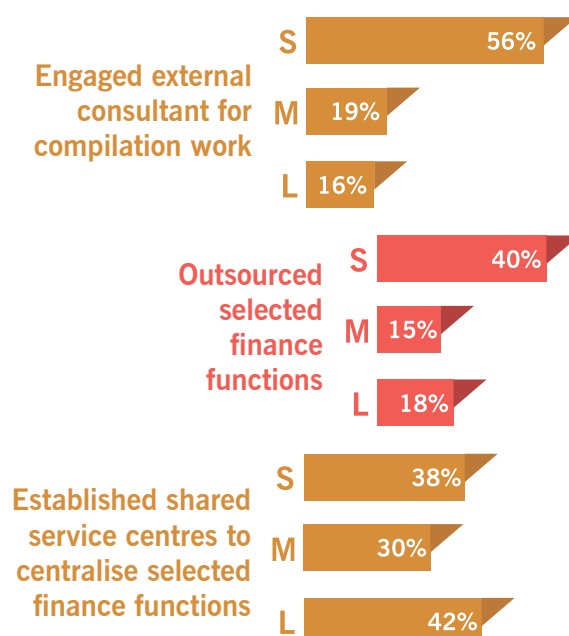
Engaged external consultant for compilation work

S 56%

M 19%

L 16%

Outsourced selected finance functions

S 40%

M 15%

L 18%

Established shared service centres to centralise selected finance functions

S 38%

M 30%

L 42%